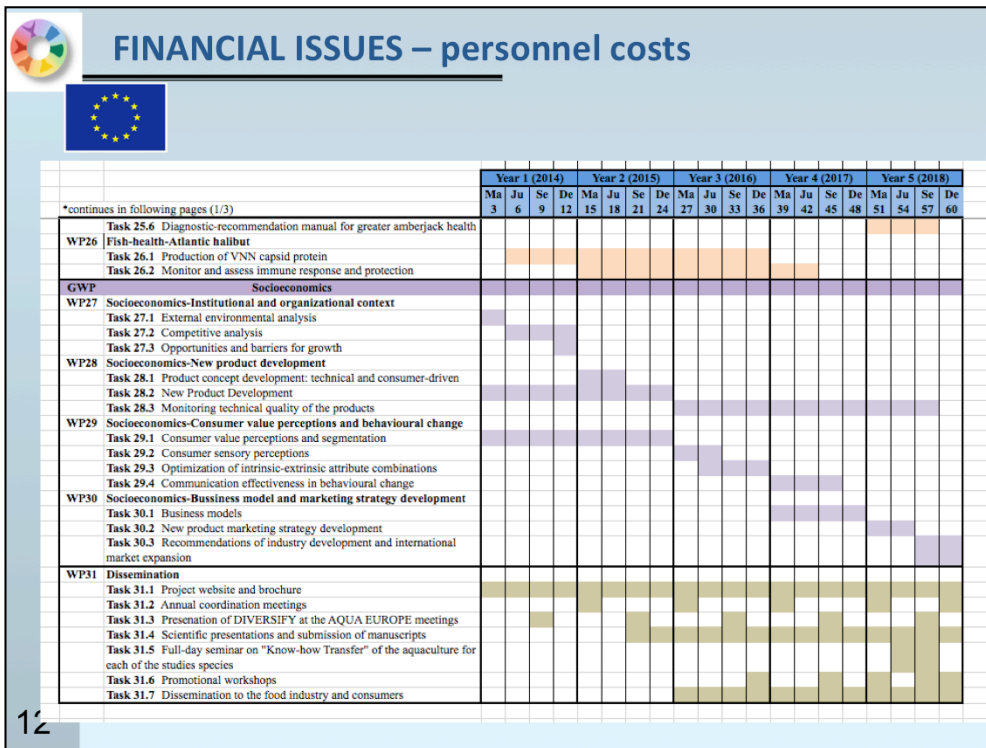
FINANCIAL ISSUES – personnel costs

| | | Year 1 (2014) | | | | Year 2 (2015) | | | | Year 3 (2016) | | | | Year 4 (2017) | | | | Year 5 (2018) | | | |
|---|---|---|---|---|---|---|---|---|---|---|---|---|---|---|---|---|---|---|---|---|---|
| | | Ma | Ju | Se | De | Ma | Ju | Se | De | Ma | Ju | Se | De | Ma | Ju | Se | De | Ma | Ju | Se | De |
| *continues in following pages (1/3) | | 3 | 6 | 9 | 12 | 15 | 18 | 21 | 24 | 27 | 30 | 33 | 36 | 39 | 42 | 45 | 48 | 51 | 54 | 57 | 60 |
| | Task 25.6 Diagnostic-recommendation manual for greater amberjack health | | | | | | | | | | | | | | | | | | | | |
| WP26 | Fish-health-Atlantic halibut | | | | | | | | | | | | | | | | | | | | |
| | Task 26.1 Production of VNN capsid protein | | | | | | | | | | | | | | | | | | | | |
| | Task 26.2 Monitor and assess immune response and protection | | | | | | | | | | | | | | | | | | | | |
| GWP | Socioeconomics | | | | | | | | | | | | | | | | | | | | |
| WP27 | Socioeconomics-Institutional and organizational context | | | | | | | | | | | | | | | | | | | | |
| | Task 27.1 External environmental analysis | | | | | | | | | | | | | | | | | | | | |
| | Task 27.2 Competitive analysis | | | | | | | | | | | | | | | | | | | | |
| | Task 27.3 Opportunities and barriers for growth | | | | | | | | | | | | | | | | | | | | |
| WP28 | Socioeconomics-New product development | | | | | | | | | | | | | | | | | | | | |
| | Task 28.1 Product concept development: technical and consumer-driven | | | | | | | | | | | | | | | | | | | | |
| | Task 28.2 New Product Development | | | | | | | | | | | | | | | | | | | | |
| | Task 28.3 Monitoring technical quality of the products | | | | | | | | | | | | | | | | | | | | |
| WP29 | Socioeconomics-Consumer value perceptions and behavioural change | | | | | | | | | | | | | | | | | | | | |
| | Task 29.1 Consumer value perceptions and segmentation | | | | | | | | | | | | | | | | | | | | |
| | Task 29.2 Consumer sensory perceptions | | | | | | | | | | | | | | | | | | | | |
| | Task 29.3 Optimization of intrinsic-extrinsic attribute combinations | | | | | | | | | | | | | | | | | | | | |
| | Task 29.4 Communication effectiveness in behavioural change | | | | | | | | | | | | | | | | | | | | |
| WP30 | Socioeconomics-Bussiness model and marketing strategy development | | | | | | | | | | | | | | | | | | | | |
| | Task 30.1 Business models | | | | | | | | | | | | | | | | | | | | |
| | Task 30.2 New product marketing strategy development | | | | | | | | | | | | | | | | | | | | |
| | Task 30.3 Recommendations of industry development and international market expansion | | | | | | | | | | | | | | | | | | | | |
| WP31 | Dissemination | | | | | | | | | | | | | | | | | | | | |
| | Task 31.1 Project website and brochure | | | | | | | | | | | | | | | | | | | | |
| | Task 31.2 Annual coordination meetings | | | | | | | | | | | | | | | | | | | | |
| | Task 31.3 Presenation of DIVERSIFY at the AQUA EUROPE meetings | | | | | | | | | | | | | | | | | | | | |
| | Task 31.4 Scientific presentations and submission of manuscripts | | | | | | | | | | | | | | | | | | | | |
| | Task 31.5 Full-day seminar on "Know-how Transfer" of the aquaculture for each of the studies species | | | | | | | | | | | | | | | | | | | | |
| | Task 31.6 Promotional workshops | | | | | | | | | | | | | | | | | | | | |
| | Task 31.7 Dissemination to the food industry and consumers | | | | | | | | | | | | | | | | | | | | |

12